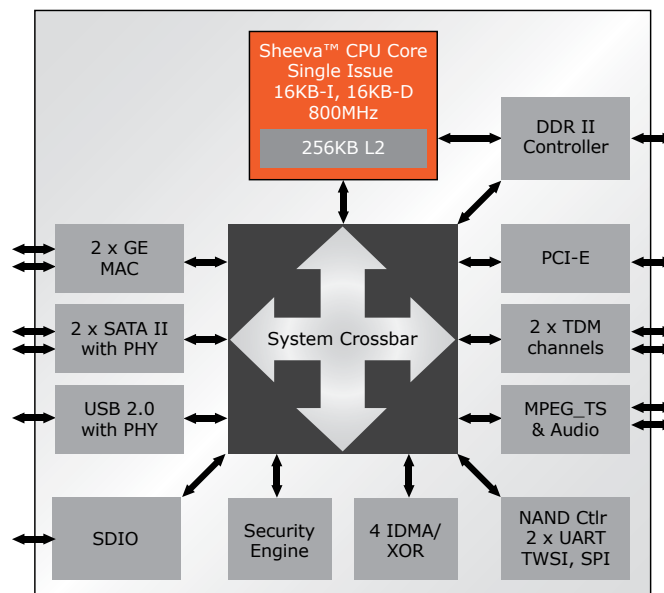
Sheeva™ CPU Core
Single Issue
16KB-I, 16KB-D
800MHz

256KB L2

DDR II
Controller

2 x GE
MAC

PCI-E

System Crossbar

2 x SATA II
with PHY

2 x TDM
channels

USB 2.0
with PHY

MPEG_TS
& Audio

SDIO

Security
Engine

4 IDMA/
XOR

NAND Ctlr
2 x UART
TWSI, SPI